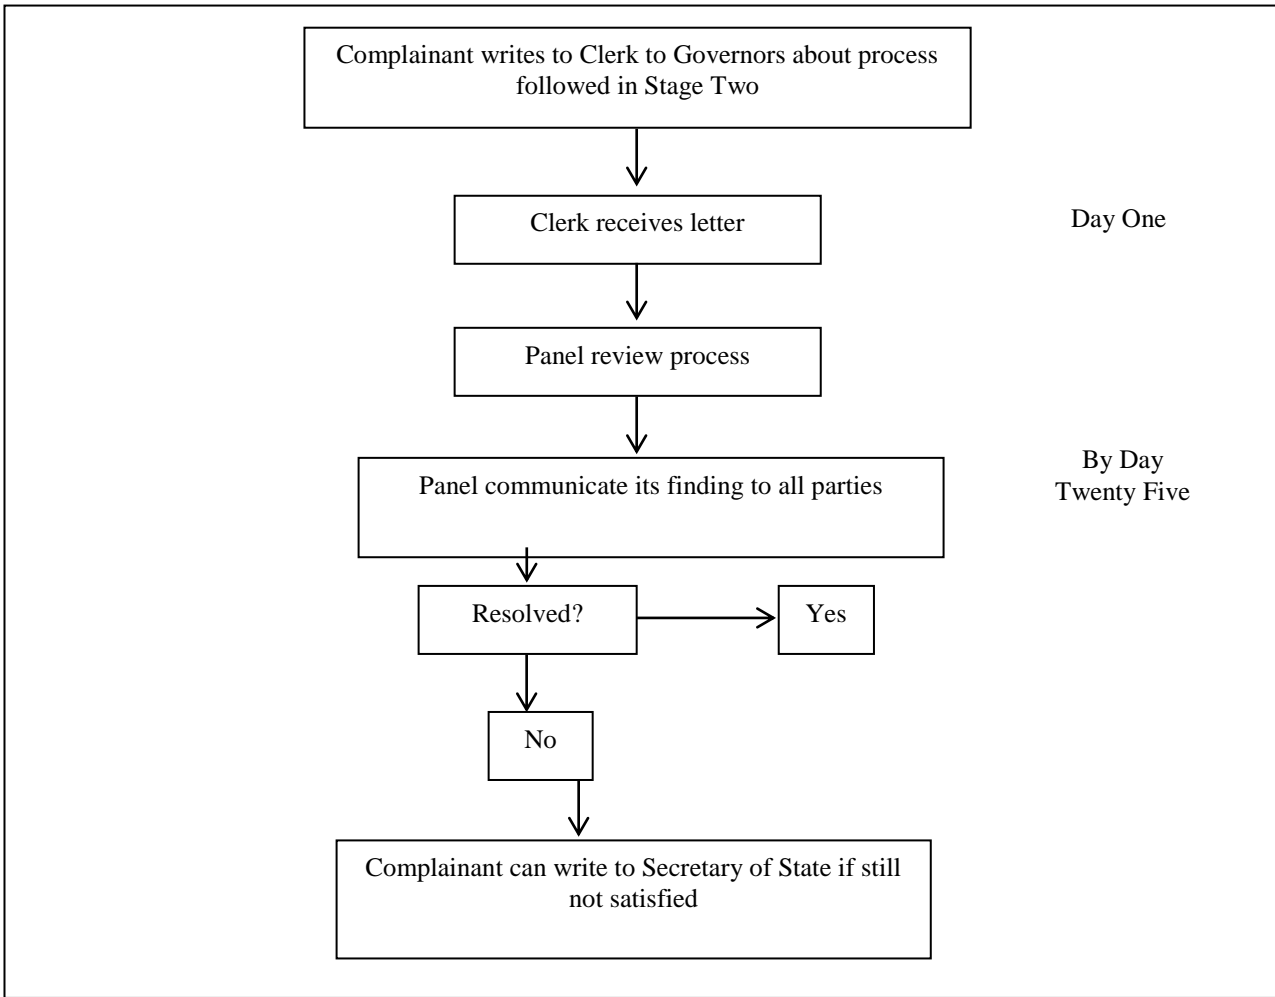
Complainant writes to Clerk to Governors about process followed in Stage Two

Clerk receives letter

Day One

Panel review process

By Day Twenty Five

Panel communicate its finding to all parties

Resolved?

Yes

No

Complainant can write to Secretary of State if still not satisfied